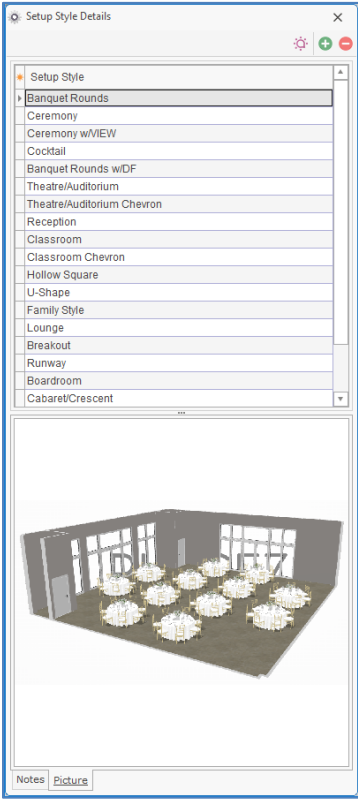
Setup Style Details

| Setup Style |
|---|
| Banquet Rounds |
| Ceremony |
| Ceremony w/VIEW |
| Cocktail |
| Banquet Rounds w/DF |
| Theatre/Auditorium |
| Theatre/Auditorium Chevron |
| Reception |
| Classroom |
| Classroom Chevron |
| Hollow Square |
| U-Shape |
| Family Style |
| Lounge |
| Breakout |
| Runway |
| Boardroom |
| Cabaret/Crescent |

Notes Picture